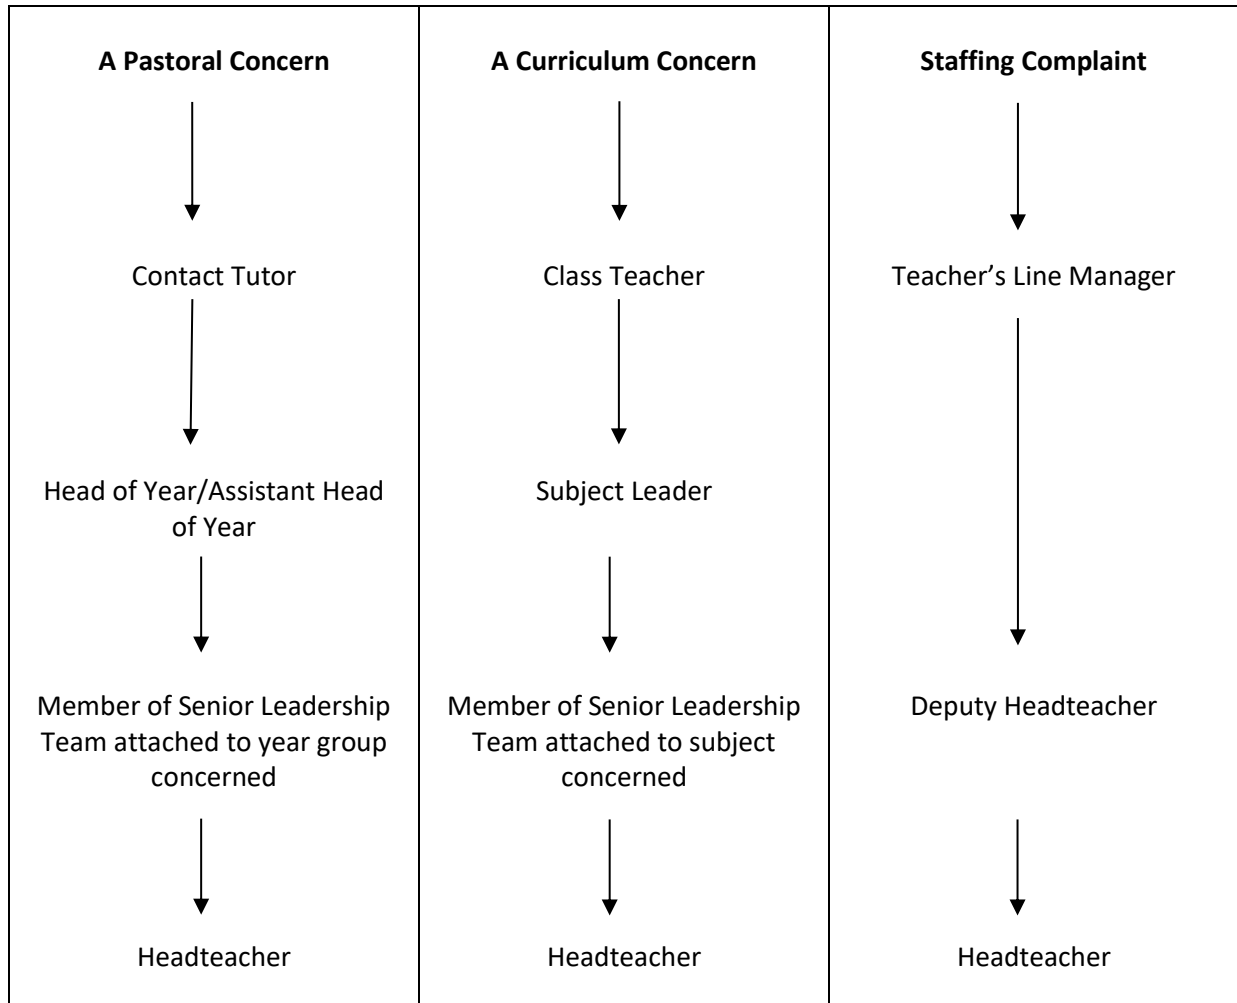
| A Pastoral Concern | A Curriculum Concern | Staffing Complaint |
|---|---|---|
| Contact Tutor | Class Teacher | Teacher’s Line Manager |
| Head of Year/Assistant Head of Year | Subject Leader | |
| Member of Senior Leadership Team attached to year group concerned | Member of Senior Leadership Team attached to subject concerned | Deputy Headteacher |
| Headteacher | Headteacher | Headteacher |